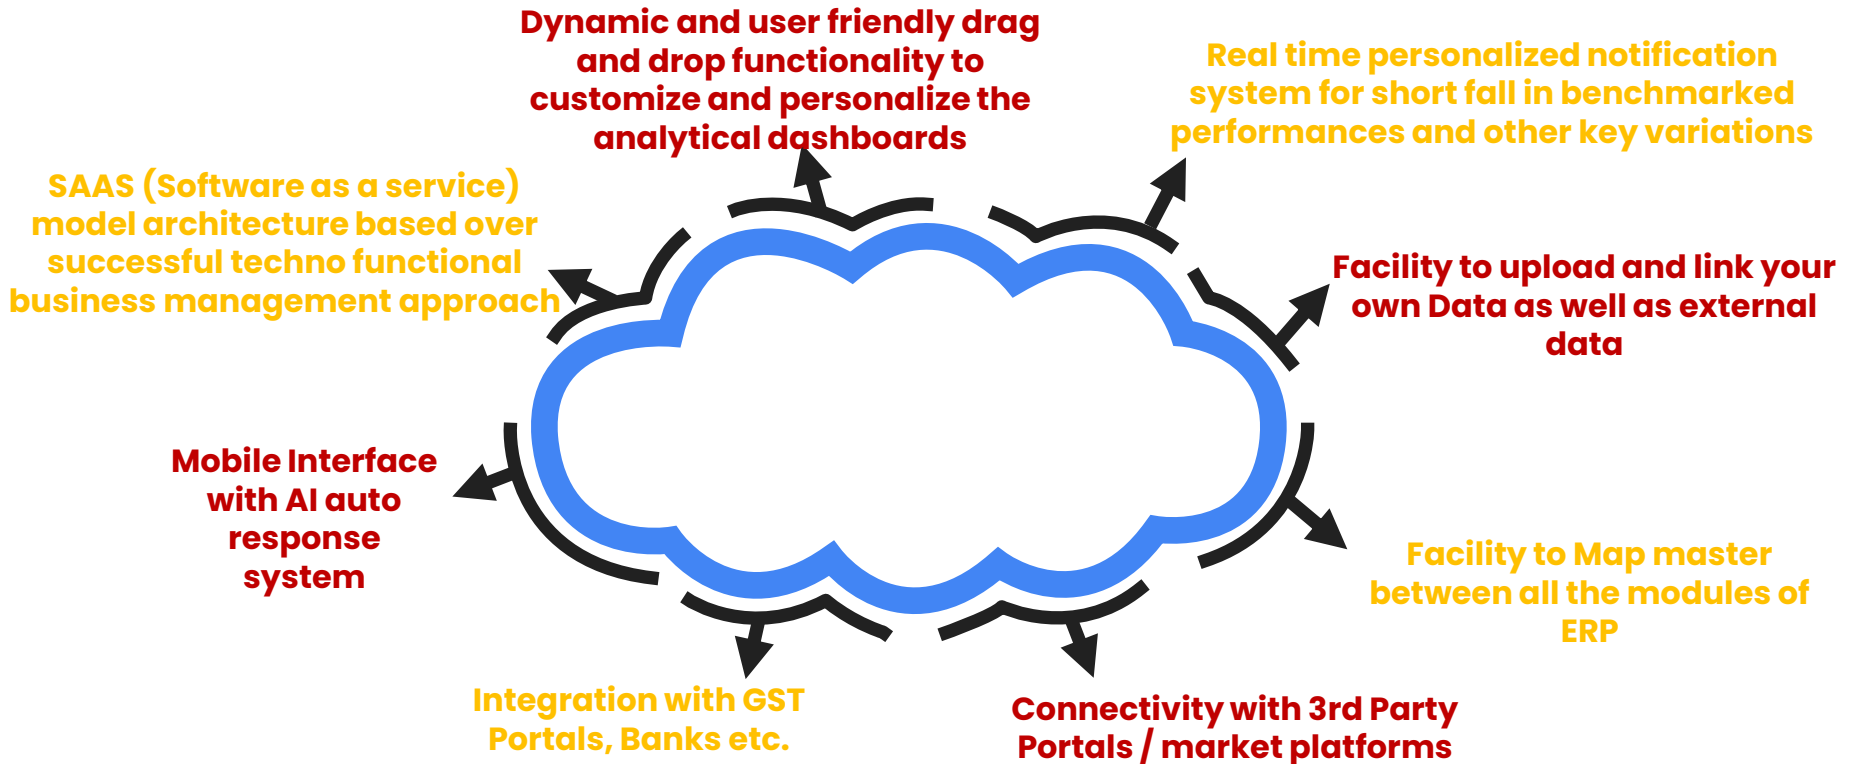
Dynamic and user friendly drag and drop functionality to customize and personalize the analytical dashboards

Real time personalized notification system for short fall in benchmarked performances and other key variations

SAAS (Software as a service) model architecture based over successful techno functional business management approach

Facility to upload and link your own Data as well as external data

Mobile Interface with AI auto response system

Facility to Map master between all the modules of ERP

Integration with GST Portals, Banks etc.

Connectivity with 3rd Party Portals / market platforms